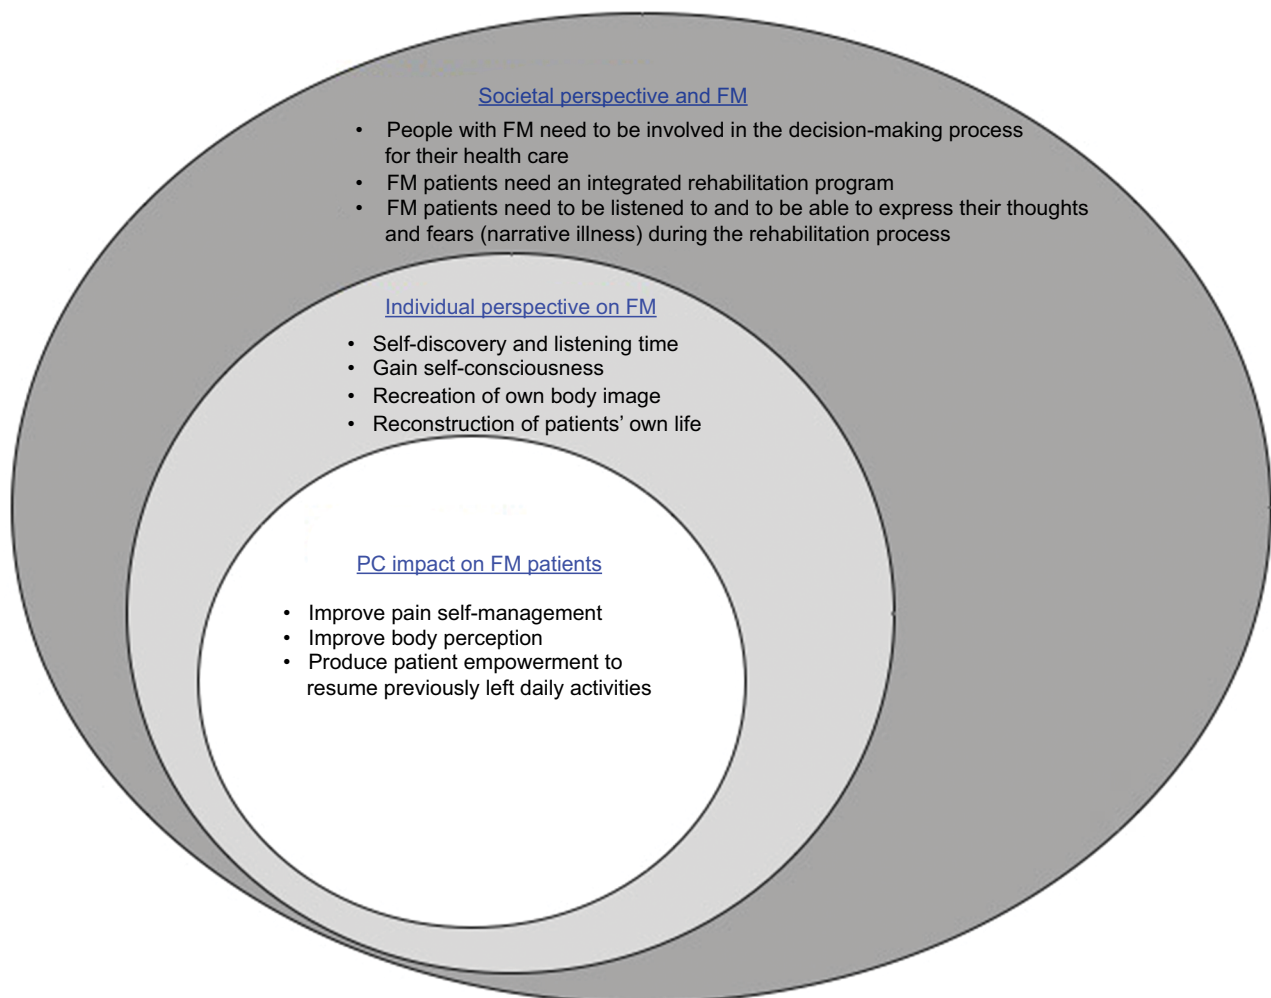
Societal perspective and FM

• People with FM need to be involved in the decision-making process for their health care
• FM patients need an integrated rehabilitation program
• FM patients need to be listened to and to be able to express their thoughts and fears (narrative illness) during the rehabilitation process

Individual perspective on FM

• Self-discovery and listening time
• Gain self-consciousness
• Recreation of own body image
• Reconstruction of patients' own life

PC impact on FM patients

• Improve pain self-management
• Improve body perception
• Produce patient empowerment to resume previously left daily activities